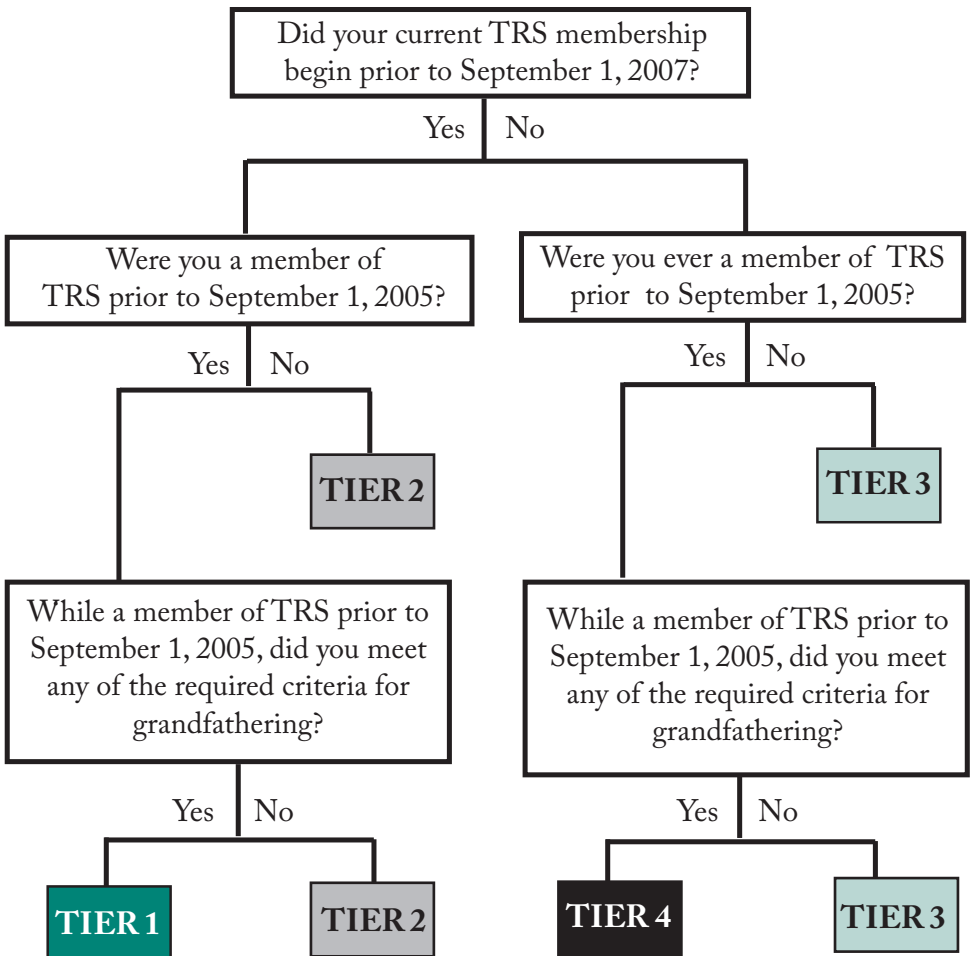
Did your current TRS membership begin prior to September 1, 2007?

Yes No

Were you a member of TRS prior to September 1, 2005?

Yes No

TIER 2

While a member of TRS prior to September 1, 2005, did you meet any of the required criteria for grandfathering?

Yes No

TIER 1

TIER 2

Were you ever a member of TRS prior to September 1, 2005?

Yes No

TIER 3

While a member of TRS prior to September 1, 2005, did you meet any of the required criteria for grandfathering?

Yes No

TIER 4

TIER 3